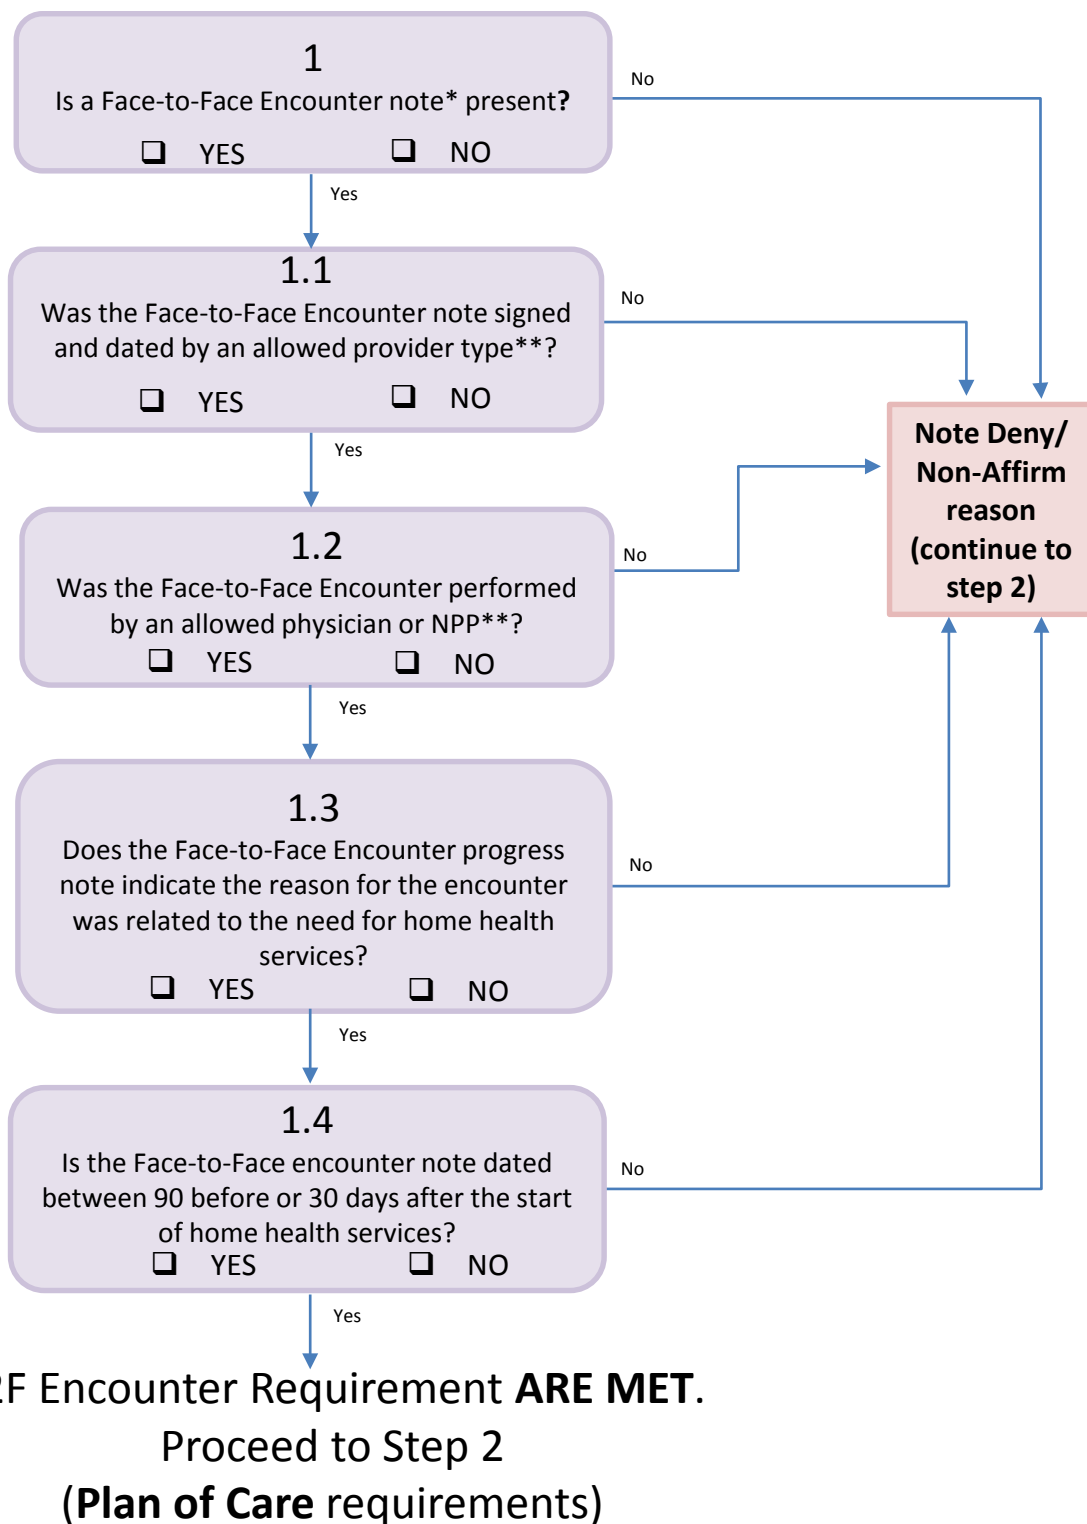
1
Is a Face-to-Face Encounter note* present?
❑ YES ❑ NO

No

Yes

1.1
Was the Face-to-Face Encounter note signed and dated by an allowed provider type**?
❑ YES ❑ NO

No

Yes

1.2
Was the Face-to-Face Encounter performed by an allowed physician or NPP**?
❑ YES ❑ NO

No

Yes

1.3
Does the Face-to-Face Encounter progress note indicate the reason for the encounter was related to the need for home health services?
❑ YES ❑ NO

No

Yes

1.4
Is the Face-to-Face encounter note dated between 90 before or 30 days after the start of home health services?
❑ YES ❑ NO

No

Yes

Note Deny/ Non-Affirm reason (continue to step 2)

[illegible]F Encounter Requirement **ARE MET**.
Proceed to Step 2
(**Plan of Care** requirements)